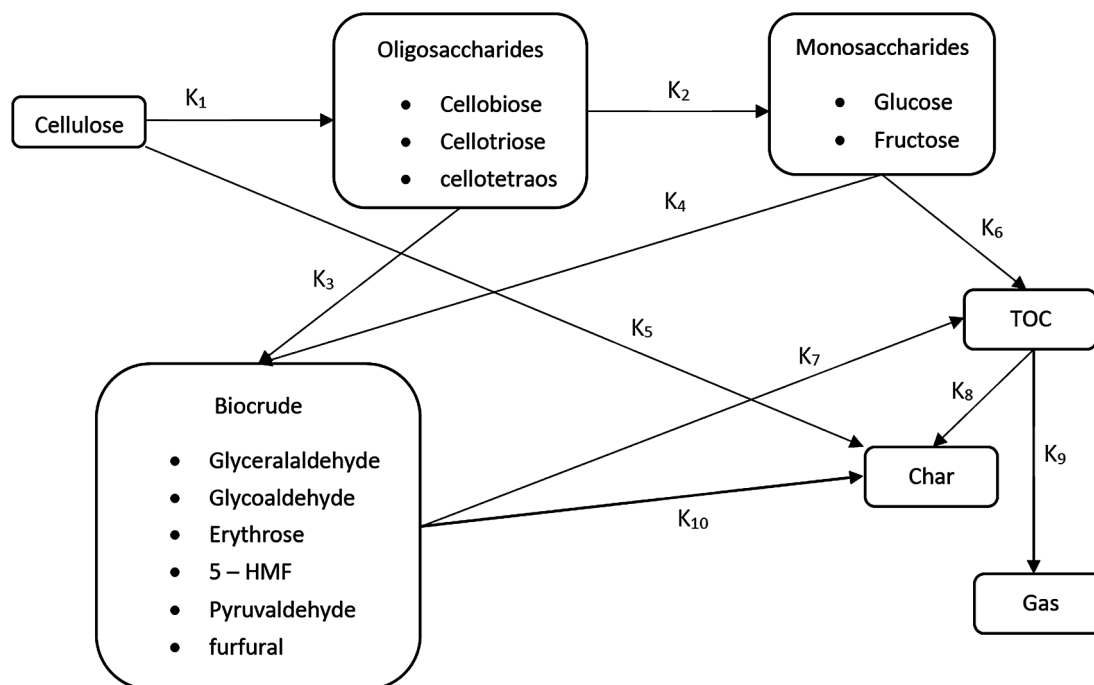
Cellulose

$K_1$

Oligosaccharides
- Cellobiose
- Cellotriose
- cellotetraos

$K_2$

Monosaccharides
- Glucose
- Fructose

$K_4$

$K_6$

$K_3$

$K_5$

TOC

$K_7$

$K_8$

Biocrude
- Glyceralaldehyde
- Glycoaldehyde
- Erythrose
- 5 – HMF
- Pyruvaldehyde
- furfural

Char

$K_9$

$K_{10}$

Gas